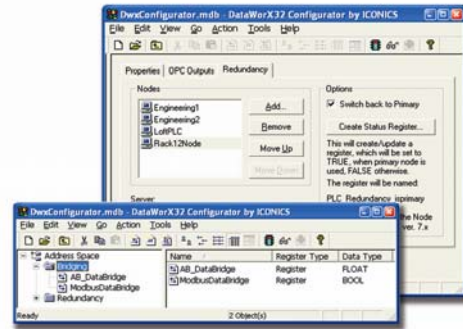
DwxConfigurator.mdb - DataWorX32 Configurator by ICONICS
File Edit View Go Action Tools Help
Properties OPC Outputs Redundancy
Nodes
Engineering1
Engineering2
LoftPLC
Rack12Node
Add...
Remove
Move Up
Move Down
Options
Switch back to Primary
Create Status Register...
This will create/update a register, which will be set to TRUE, when primary node is used, FALSE otherwise.
The register will be named:
PLC Redundancy isprimary
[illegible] Node
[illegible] ver. 7.x
Server

DwxConfigurator.mdb - DataWorX32 Configurator by ICONICS
File Edit View Go Action Tools Help
Address Space
Bridging
AB_DataBridge
ModbusDataBridge
Redundancy

| Name | Register Type | Data Type |
|---|---|---|
| AB_DataBridge | Register | FLOAT |
| ModbusDataBridge | Register | BOOL |

Ready
2 Object(s)